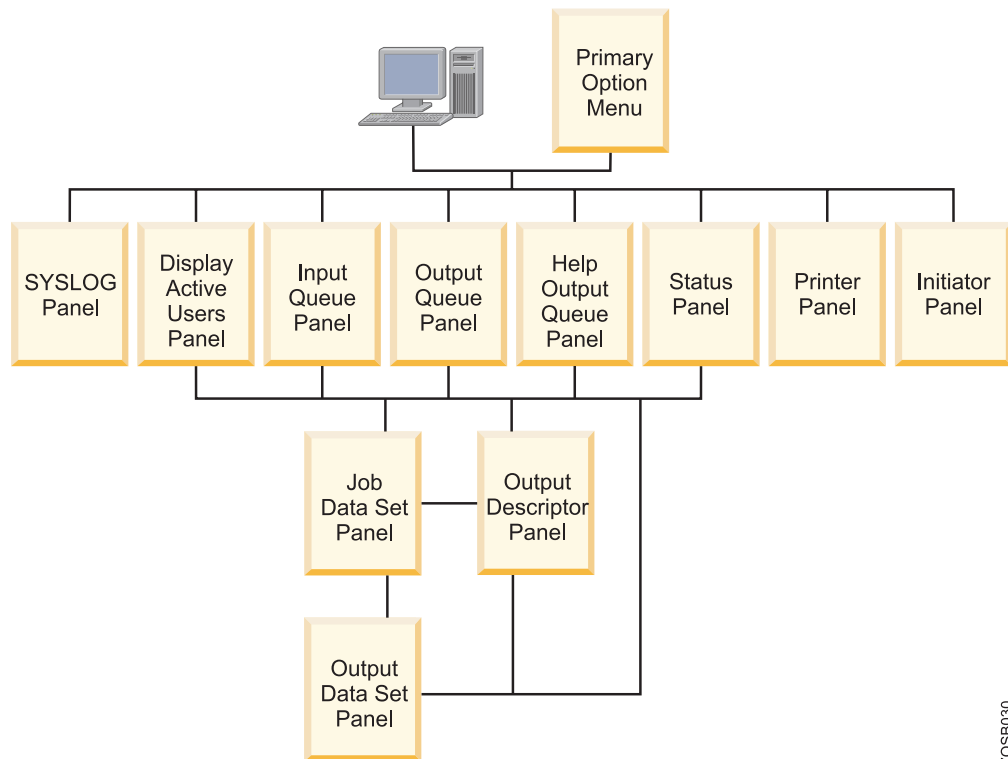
Primary Option Menu

SYSLOG Panel

Display Active Users Panel

Input Queue Panel

Output Queue Panel

Help Output Queue Panel

Status Panel

Printer Panel

Initiator Panel

Job Data Set Panel

Output Descriptor Panel

Output Data Set Panel

IOSB030